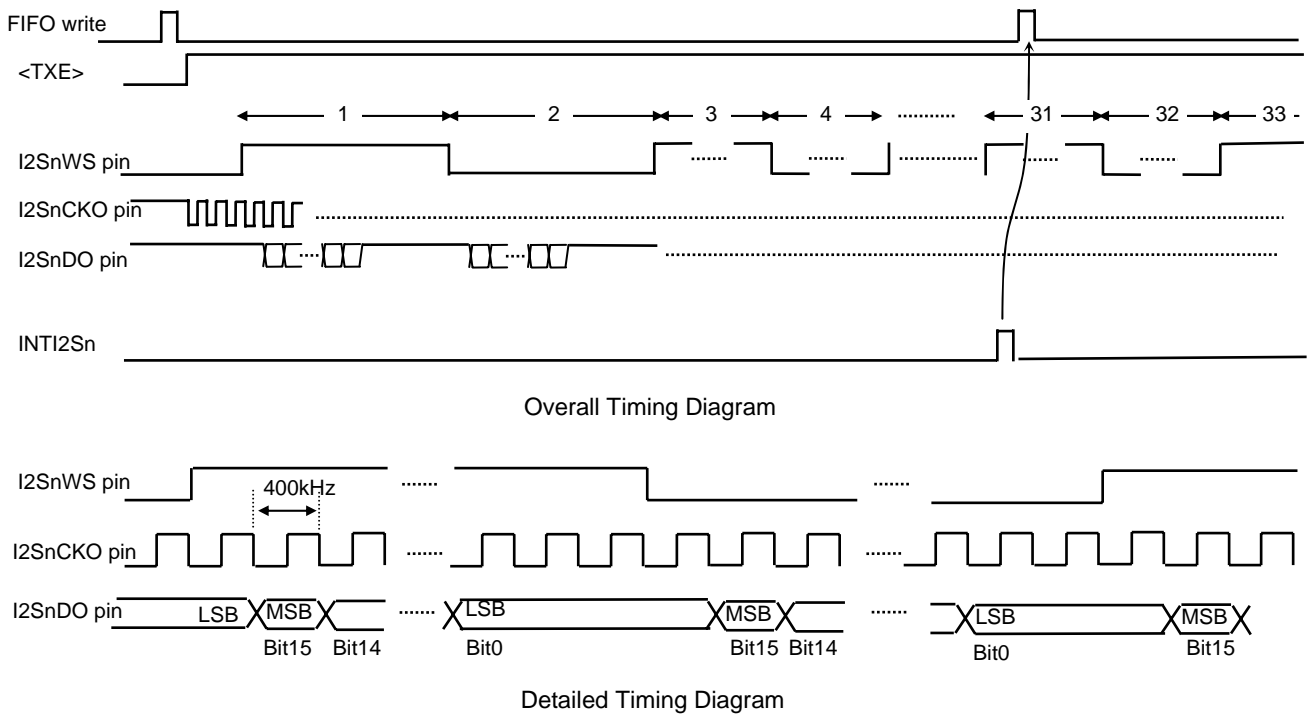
FIFO write

<TXE>

1

2

3

4

31

32

33

I2SnWS pin

I2SnCKO pin

I2SnDO pin

INTI2Sn

Overall Timing Diagram

I2SnWS pin

400kHz

I2SnCKO pin

I2SnDO pin

LSB

MSB

Bit15

Bit14

LSB

Bit0

MSB

Bit15

Bit14

LSB

Bit0

MSB

Bit15

Detailed Timing Diagram